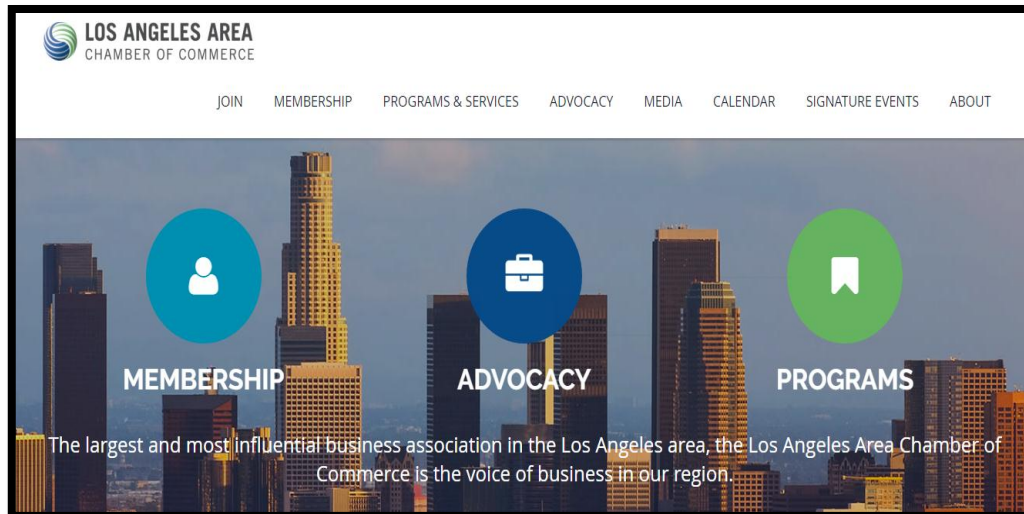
LOS ANGELES AREA
CHAMBER OF COMMERCE

JOIN MEMBERSHIP PROGRAMS & SERVICES ADVOCACY MEDIA CALENDAR SIGNATURE EVENTS ABOUT

MEMBERSHIP

ADVOCACY

PROGRAMS

The largest and most influential business association in the Los Angeles area, the Los Angeles Area Chamber of Commerce is the voice of business in our region.